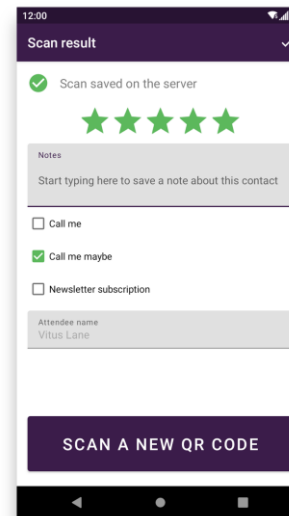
12:00

Scan result

Scan saved on the server

Notes

Start typing here to save a note about this contact

Call me

Call me maybe

Newsletter subscription

Attendee name

Vitus Lane

SCAN A NEW QR CODE